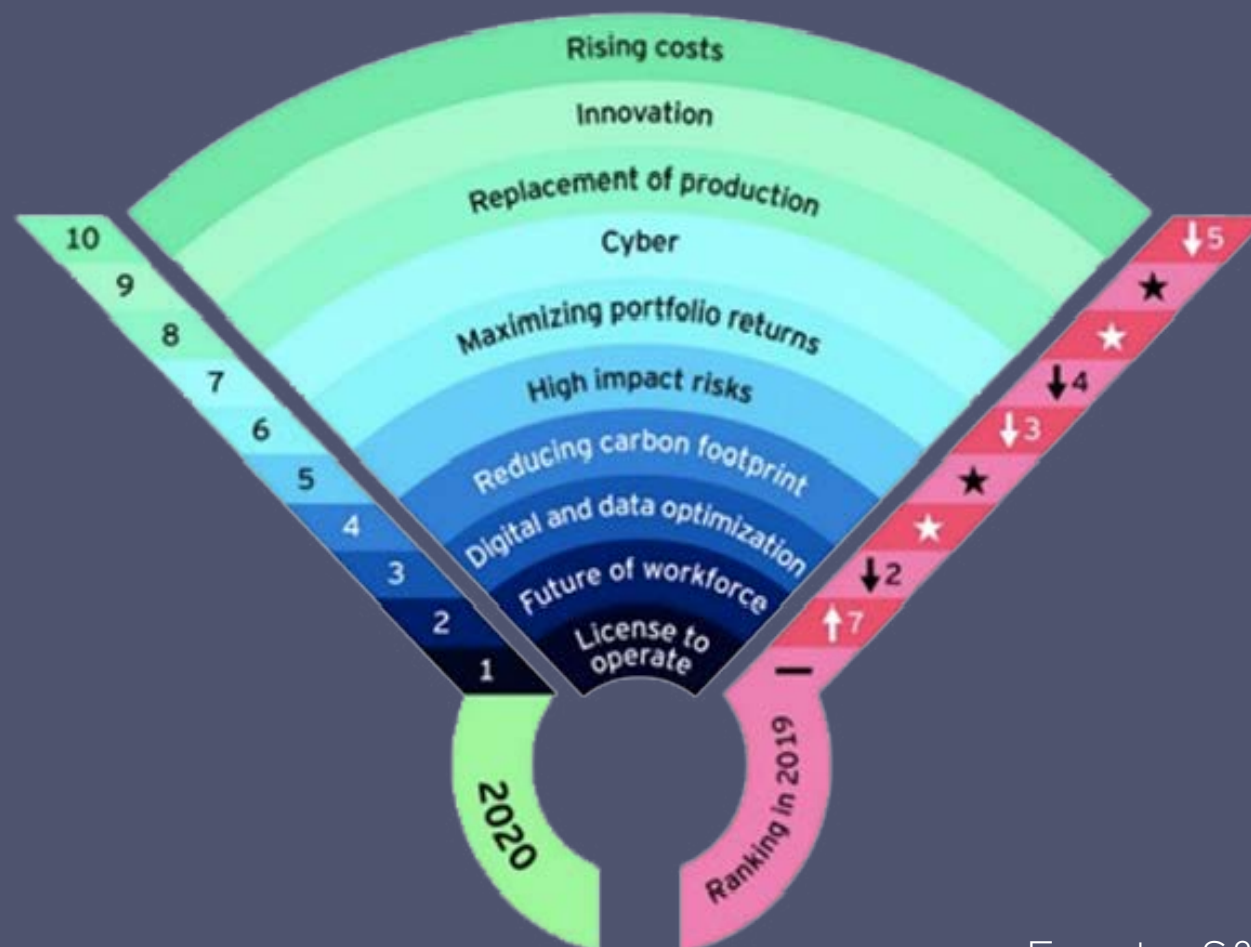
Rising costs
Innovation
Replacement of production
Cyber
Maximizing portfolio returns
High impact risks
Reducing carbon footprint
Digital and data optimization
Future of workforce
License to operate

10
9
8
7
6
5
4
3
2
1

2020

↓5
★
★
↓4
↓3
★
★
↓2
↑7
—

Ranking in 2019

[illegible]